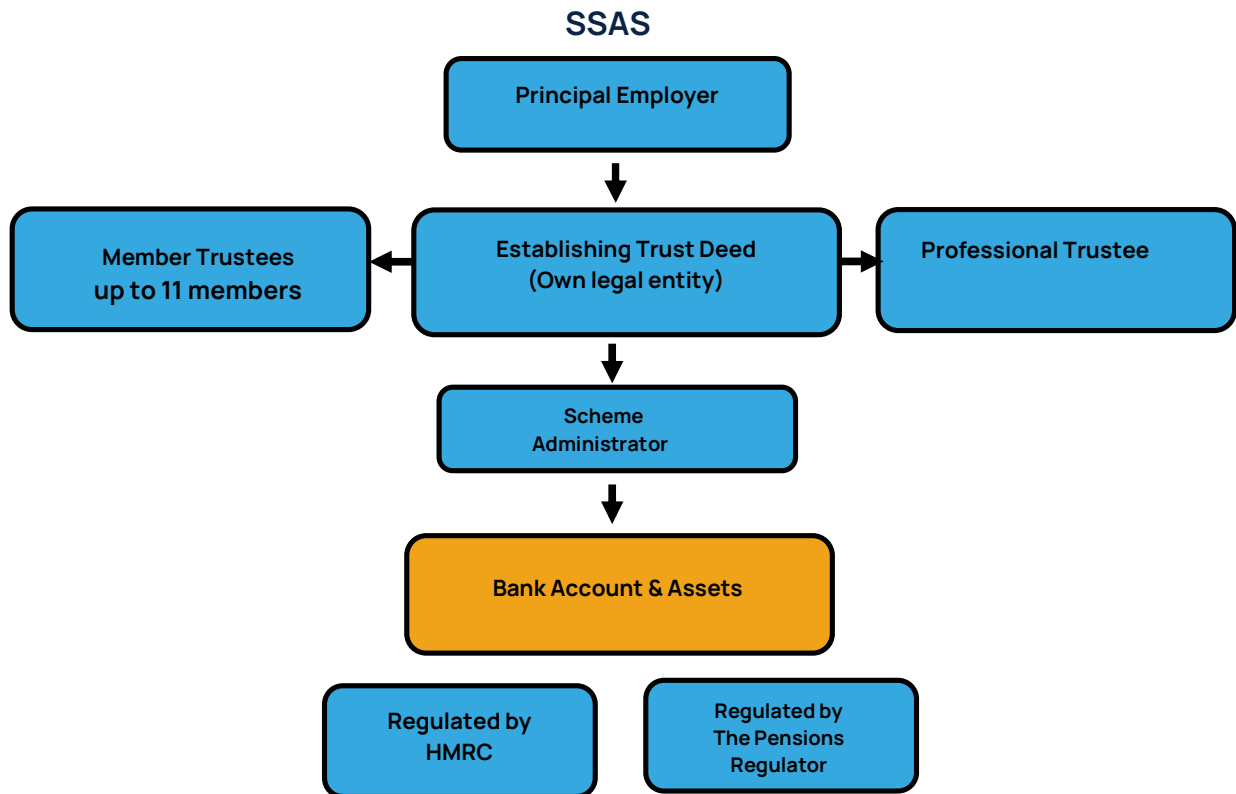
SSAS

Principal Employer

Member Trustees
up to 11 members

Establishing Trust Deed
(Own legal entity)

Professional Trustee

Scheme
Administrator

Bank Account & Assets

Regulated by
HMRC

Regulated by
The Pensions
Regulator